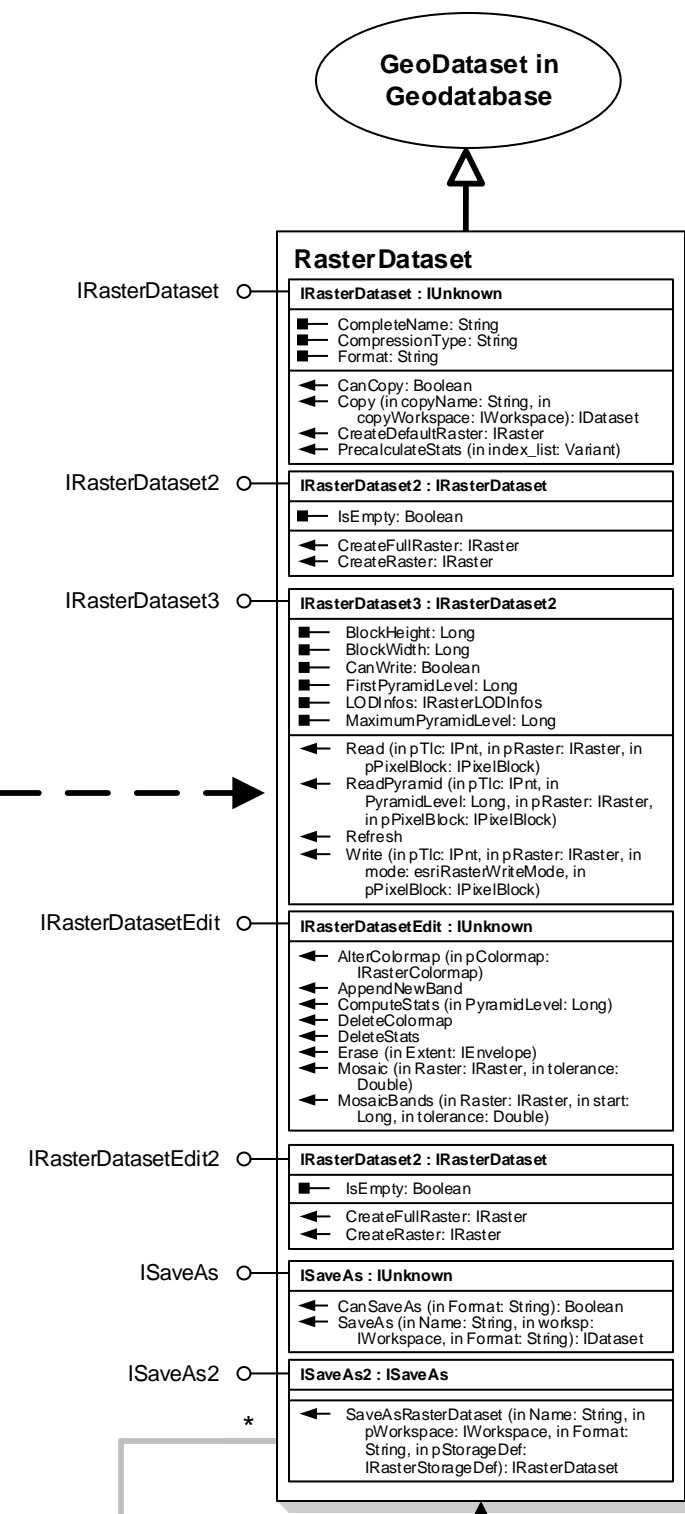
GeoDataset in Geodatabase

RasterDataset

IRasterDataset

IRasterDataset : IUnknown

CompleteName: String
CompressionType: String
Format: String

CanCopy: Boolean
Copy (in copyName: String, in copyWorkspace: IWorkspace): IDataset
CreateDefaultRaster: IRaster
PrecalculateStats (in index_list: Variant)

IRasterDataset2

IRasterDataset2 : IRasterDataset

IsEmpty: Boolean

CreateFullRaster: IRaster
CreateRaster: IRaster

IRasterDataset3

IRasterDataset3 : IRasterDataset2

BlockHeight: Long
BlockWidth: Long
CanWrite: Boolean
FirstPyramidLevel: Long
LODInfos: IRasterLODInfos
MaximumPyramidLevel: Long

Read (in pTlc: IPnt, in pRaster: IRaster, in pPixelBlock: IPixelBlock)
ReadPyramid (in pTlc: IPnt, in PyramidLevel: Long, in pRaster: IRaster, in pPixelBlock: IPixelBlock)
Refresh
Write (in pTlc: IPnt, in pRaster: IRaster, in mode: esriRasterWriteMode, in pPixelBlock: IPixelBlock)

IRasterDatasetEdit

IRasterDatasetEdit : IUnknown

AlterColormap (in pColormap: IRasterColormap)
AppendNewBand
ComputeStats (in PyramidLevel: Long)
DeleteColormap
DeleteStats
Erase (in Extent: IEnvelope)
Mosaic (in Raster: IRaster, in tolerance: Double)
MosaicBands (in Raster: IRaster, in start: Long, in tolerance: Double)

IRasterDatasetEdit2

IRasterDataset2 : IRasterDataset

IsEmpty: Boolean

CreateFullRaster: IRaster
CreateRaster: IRaster

ISaveAs

ISaveAs : IUnknown

CanSaveAs (in Format: String): Boolean
SaveAs (in Name: String, in worksp: IWorkspace, in Format: String): IDataset

ISaveAs2

ISaveAs2 : ISaveAs

*

SaveAsRasterDataset (in Name: String, in pWorkspace: IWorkspace, in Format: String, in pStorageDef: IRasterStorageDef): IRasterDataset